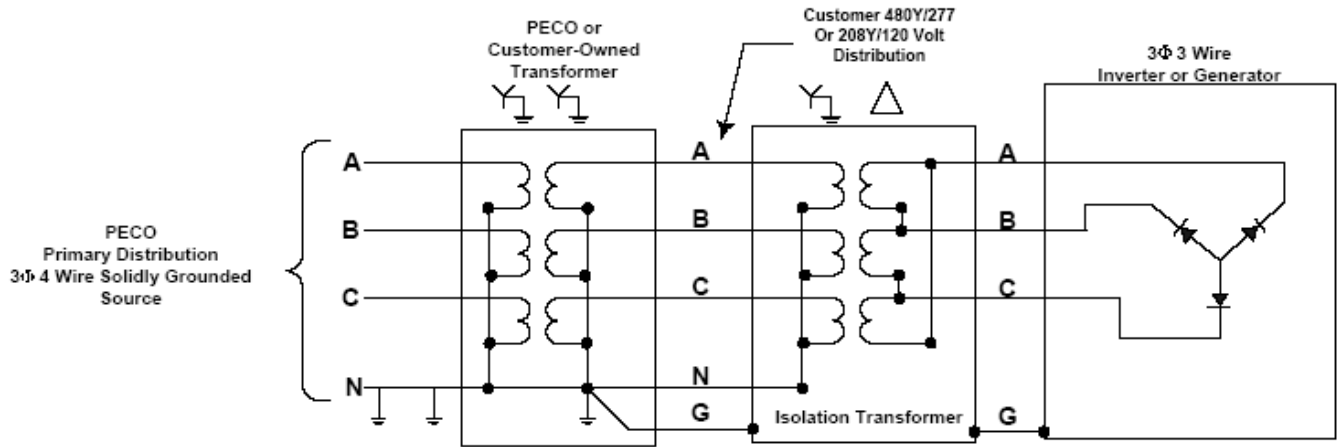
PECO or Customer-Owned Transformer

Customer 480Y/277 Or 208Y/120 Volt Distribution

3Φ 3 Wire Inverter or Generator

PECO Primary Distribution 3Φ 4 Wire Solidly Grounded Source

A
B
C
N

A
B
C
N
G

Isolation Transformer

A
B
C
G